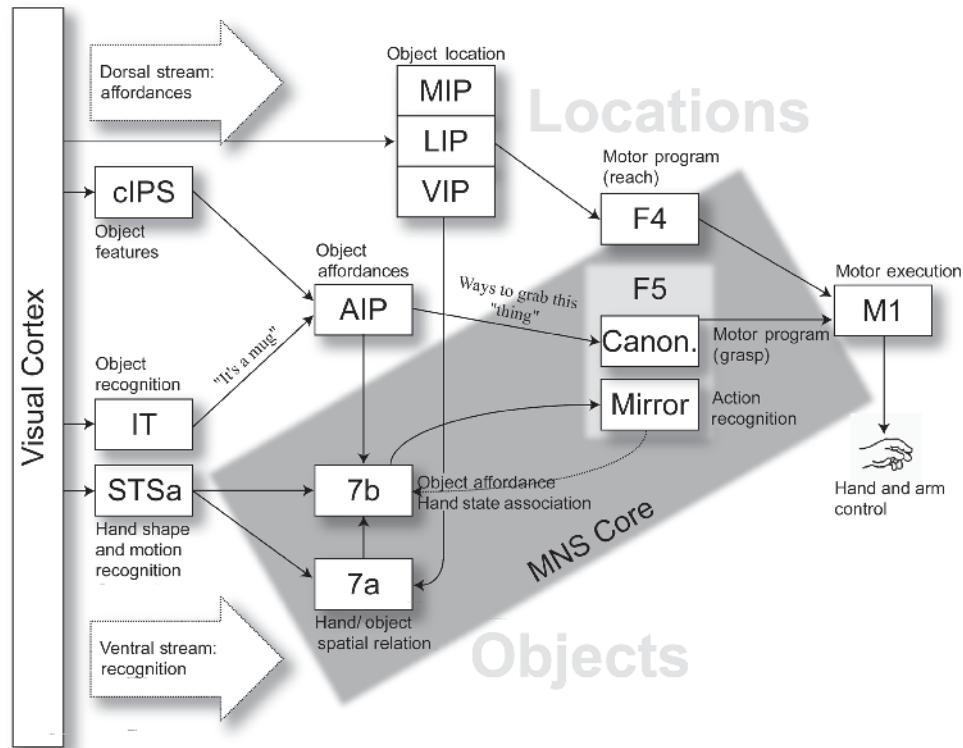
Visual Cortex

Dorsal stream: affordances

Object location

MIP

LIP

VIP

Locations

cIPS

Object features

Motor program (reach)

F4

Object affordances

AIP

Ways to grab this "thing"

F5

Canon.

Motor program (grasp)

Motor execution

M1

Object recognition

"It's a mug"

IT

Mirror

Action recognition

STSa

7b

Object affordance Hand state association

Hand shape and motion recognition

MNS Core

Hand and arm control

7a

Hand/ object spatial relation

Ventral stream: recognition

Objects